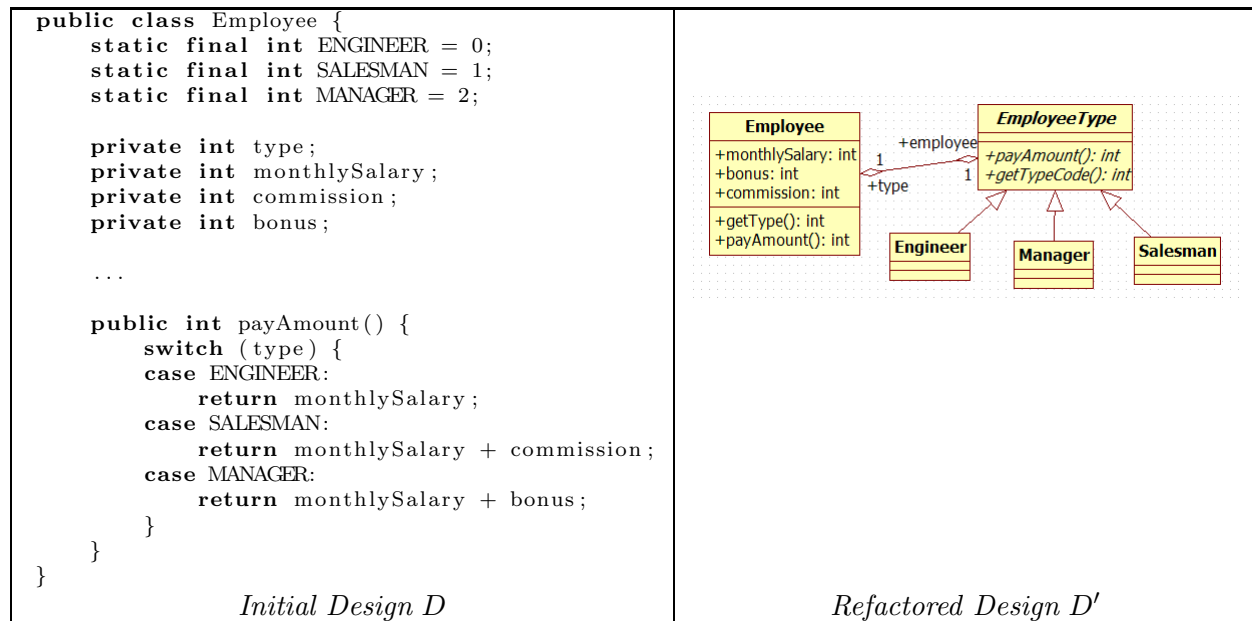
public class Employee {
    static final int ENGINEER = 0;
    static final int SALESMAN = 1;
    static final int MANAGER = 2;

    private int type;
    private int monthlySalary;
    private int commission;
    private int bonus;

    ...

    public int payAmount() {
        switch (type) {
        case ENGINEER:
            return monthlySalary;
        case SALESMAN:
            return monthlySalary + commission;
        case MANAGER:
            return monthlySalary + bonus;
        }
    }
}

Initial Design $D$

Employee
+monthlySalary: int
+bonus: int
+commission: int
+getType(): int
+payAmount(): int

+employee
1
1
+type

EmployeeType
+payAmount(): int
+getTypeCode(): int

Engineer

Manager

Salesman

Refactored Design $D'$